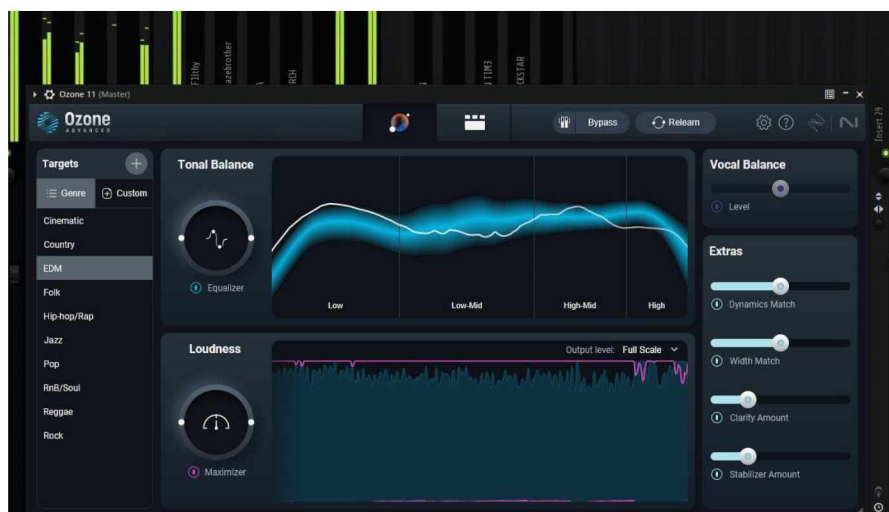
Filthy
azebrother
ROH
TIM3
KSTAR

Ozone 11 (Master)

Ozone
ADVANCED

Bypass
Relearn

Insert 29

Targets
Genre
Custom
Cinematic
Country
EDM
Folk
Hip-hop/Rap
Jazz
Pop
RnB/Soul
Reggae
Rock

Tonal Balance
Equalizer
Low
Low-Mid
High-Mid
High

Loudness
Output level: Full Scale
Maximizer

Vocal Balance
Level

Extras
Dynamics Match
Width Match
Clarity Amount
Stabilizer Amount